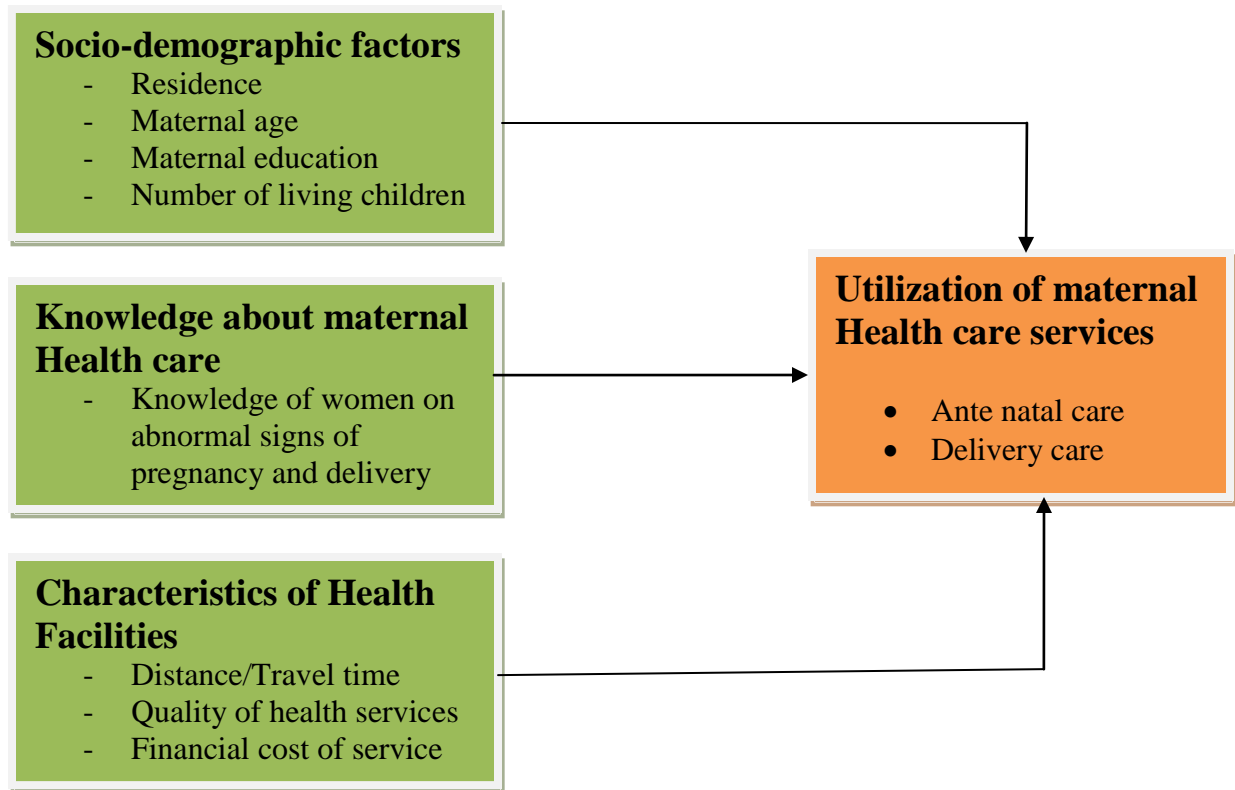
**Socio-demographic factors**
- Residence
- Maternal age
- Maternal education
- Number of living children

**Knowledge about maternal Health care**
- Knowledge of women on abnormal signs of pregnancy and delivery

**Characteristics of Health Facilities**
- Distance/Travel time
- Quality of health services
- Financial cost of service

**Utilization of maternal Health care services**
- Ante natal care
- Delivery care